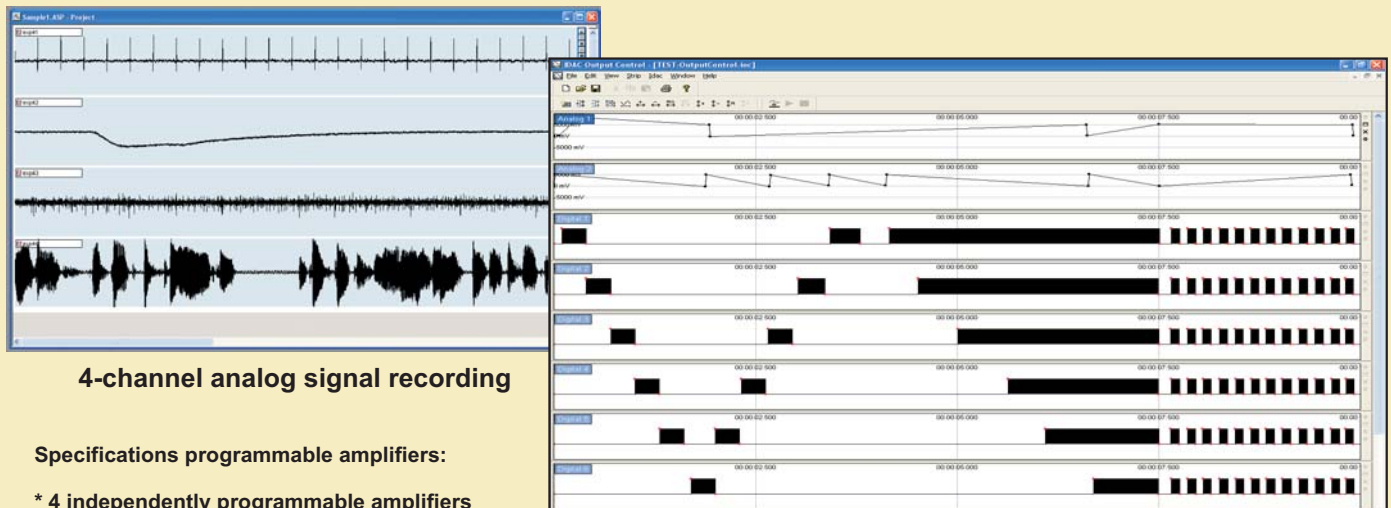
Sample1.ASP - Project

inp#1

inp#2

inp#3

inp#4

IDAC Output Control - [TEST-OutputControl.ioc]

File Edit View Strip Idac Window Help

Analog 1

00:00:02.500

00:00:05.000

00:00:07.500

00:00

mV

-5000 mV

Analog 2

00:00:02.500

00:00:05.000

00:00:07.500

mV

-5000 mV

Digital 1

00:00:02.500

00:00:05.000

00:00:07.500

Digital 2

00:00:02.500

00:00:05.000

00:00:07.500

Digital 3

00:00:02.500

00:00:05.000

00:00:07.500

Digital 4

00:00:02.500

00:00:05.000

00:00:07.500

Digital 5

00:00:02.500

00:00:05.000

00:00:07.500

Digital 6

00:00:02.500

00:00:05.000

00:00:07.500

4-channel analog signal recording

Specifications programmable amplifiers:

* 4 independently programmable amplifiers